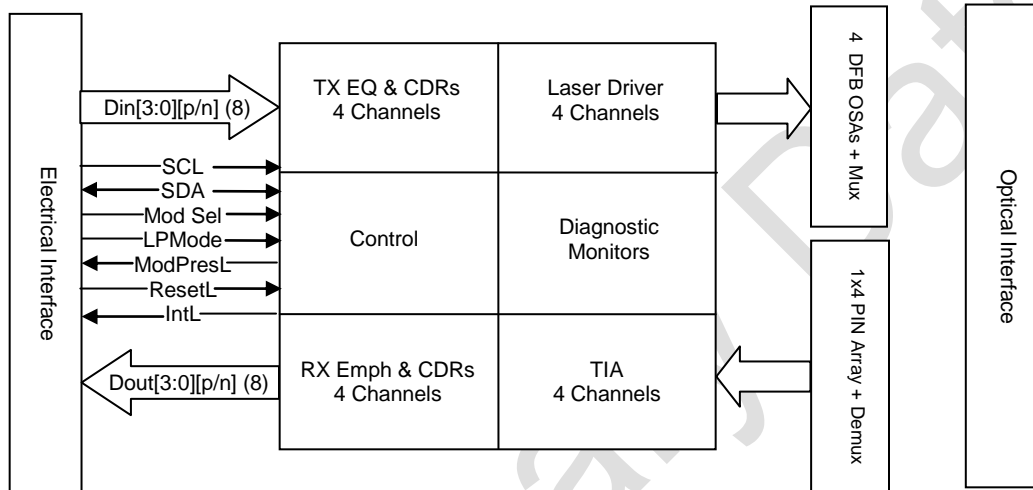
Electrical Interface

Din[3:0][p/n] (8)

SCL

SDA

Mod Sel

LPMode

ModPresL

ResetL

IntL

Dout[3:0][p/n] (8)

TX EQ & CDRs
4 Channels

Laser Driver
4 Channels

Control

Diagnostic
Monitors

RX Emph & CDRs
4 Channels

TIA
4 Channels

4 DFB OSAs + Mux

1x4 PIN Array + Demux

Optical Interface